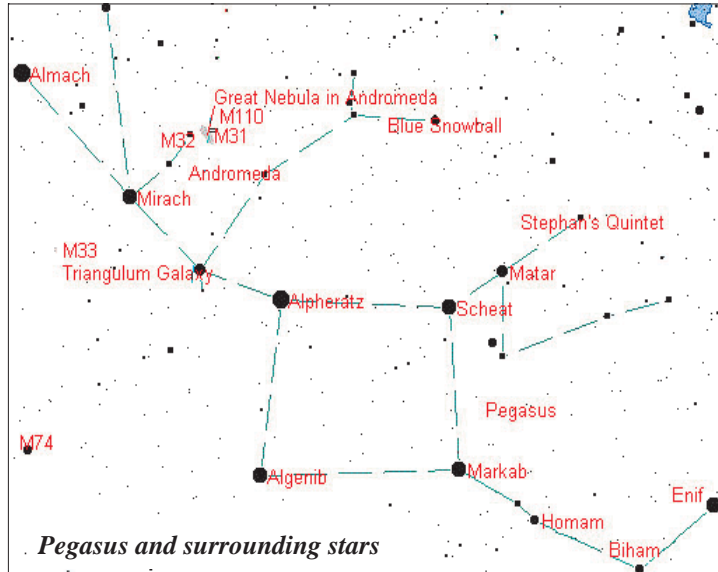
Almach
Great Nebula in Andromeda
M110
M32
M31
Blue Snowball
Andromeda
Mirach
Stephan's Quintet
M33
Triangulum Galaxy
Matar
Alpheratz
Scheat
Pegasus
M74
Algenib
Markab
Enif
Homam
Biham
Pegasus and surrounding stars